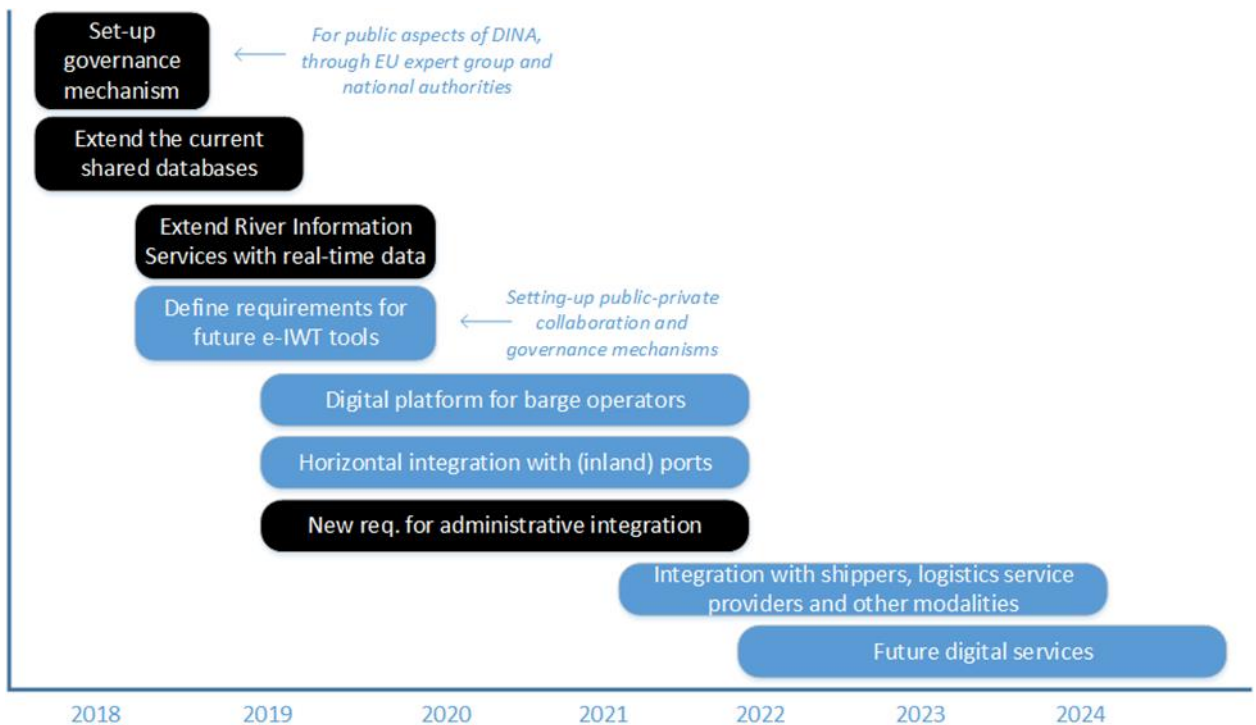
Set-up governance mechanism

For public aspects of DINA, through EU expert group and national authorities

Extend the current shared databases

Extend River Information Services with real-time data

Define requirements for future e-IWT tools

Setting-up public-private collaboration and governance mechanisms

Digital platform for barge operators

Horizontal integration with (inland) ports

New req. for administrative integration

Integration with shippers, logistics service providers and other modalities

Future digital services

2018 2019 2020 2021 2022 2023 2024